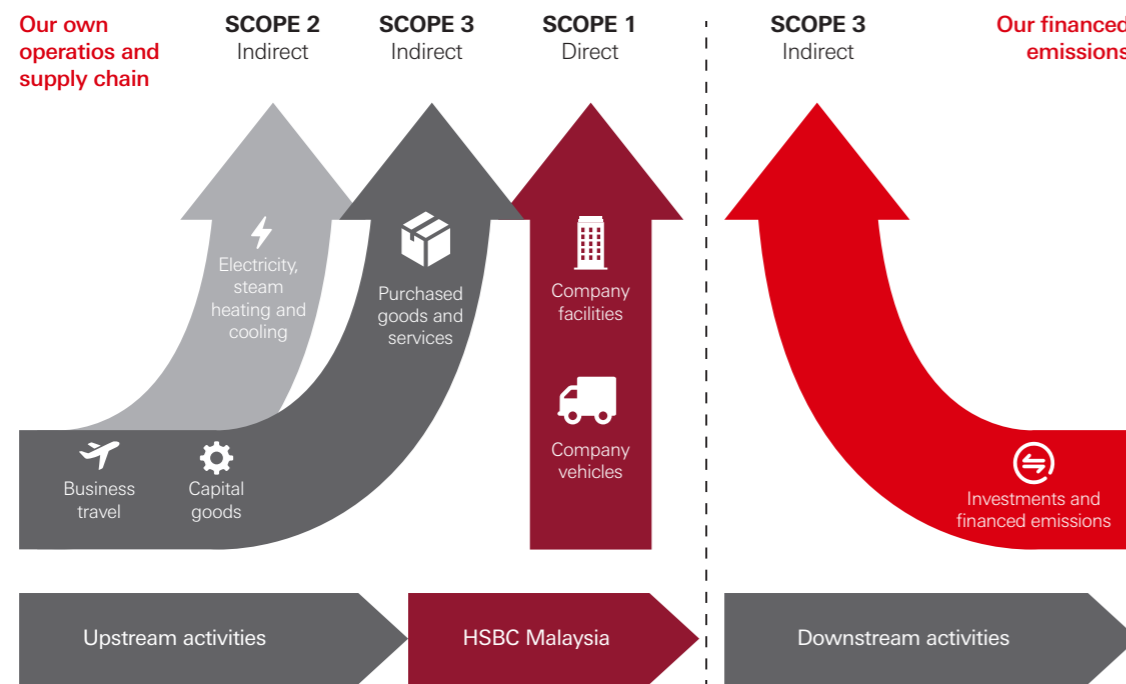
Our own operatios and supply chain

SCOPE 2
Indirect

SCOPE 3
Indirect

SCOPE 1
Direct

SCOPE 3
Indirect

Our financed emissions

Electricity, steam heating and cooling

Purchased goods and services

Company facilities

Company vehicles

Business travel

Capital goods

Investments and financed emissions

Upstream activities

HSBC Malaysia

Downstream activities